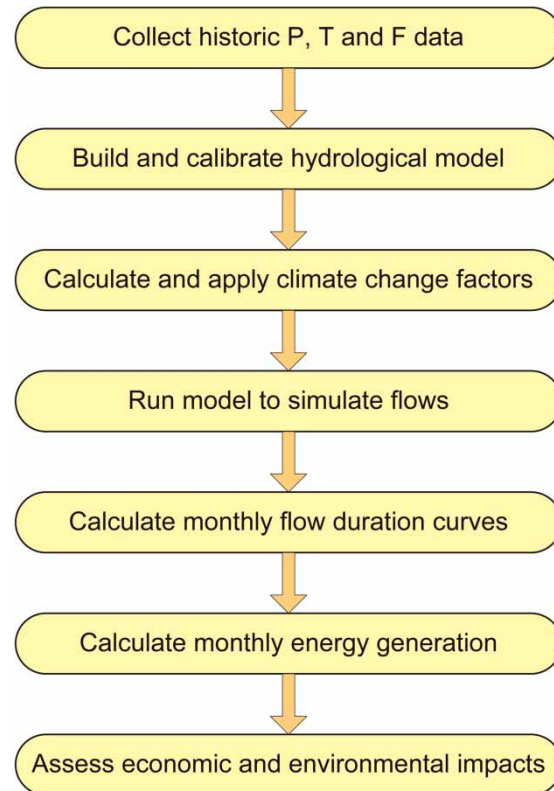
Collect historic P, T and F data

Build and calibrate hydrological model

Calculate and apply climate change factors

Run model to simulate flows

Calculate monthly flow duration curves

Calculate monthly energy generation

Assess economic and environmental impacts